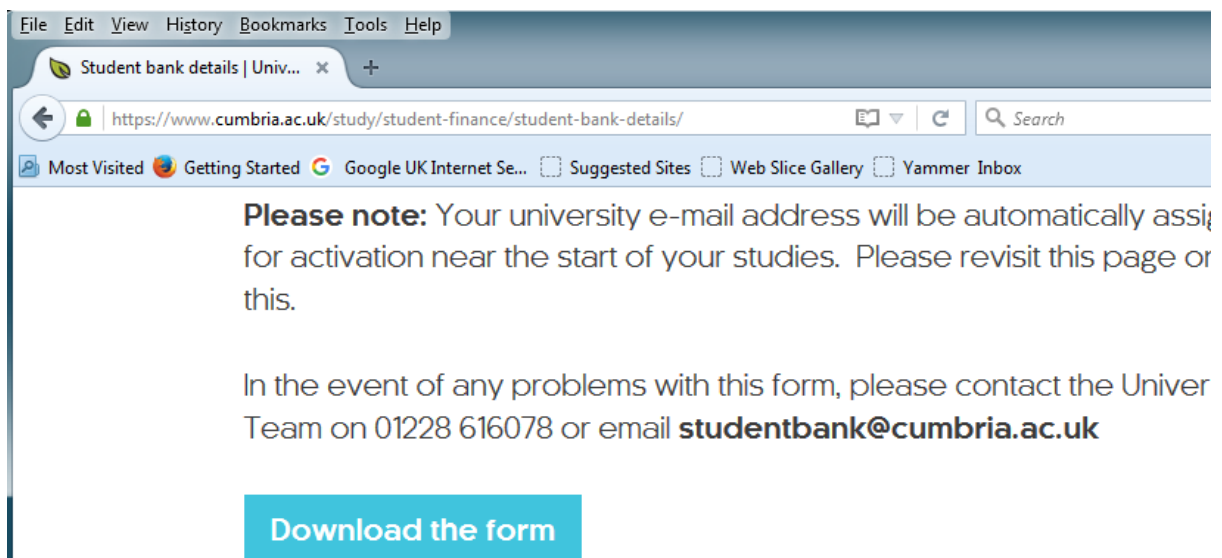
File Edit View History Bookmarks Tools Help

Student bank details | Univ... ×

+

https://www.cumbria.ac.uk/study/student-finance/student-bank-details/

Search

Most Visited Getting Started Google UK Internet Se... Suggested Sites Web Slice Gallery Yammer Inbox

**Please note:** Your university e-mail address will be automatically assig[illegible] for activation near the start of your studies. Please revisit this page or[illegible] this.

In the event of any problems with this form, please contact the Univer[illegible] Team on 01228 616078 or email **studentbank@cumbria.ac.uk**

Download the form